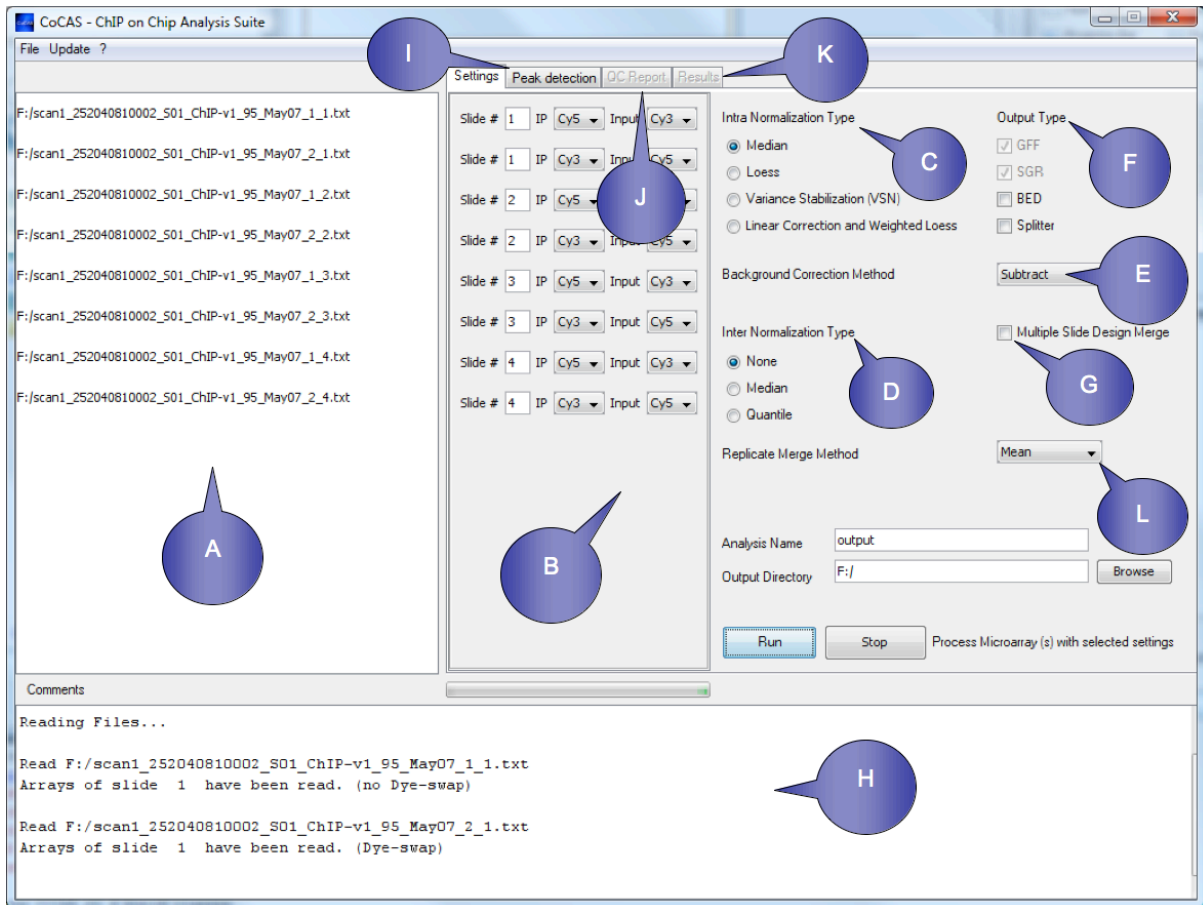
CoCAS - ChIP on Chip Analysis Suite

File Update ?

I

K

Settings Peak detection QC Report Results

F:/scan1_252040810002_S01_ChIP-v1_95_May07_1_1.txt

F:/scan1_252040810002_S01_ChIP-v1_95_May07_2_1.txt

F:/scan1_252040810002_S01_ChIP-v1_95_May07_1_2.txt

F:/scan1_252040810002_S01_ChIP-v1_95_May07_2_2.txt

F:/scan1_252040810002_S01_ChIP-v1_95_May07_1_3.txt

F:/scan1_252040810002_S01_ChIP-v1_95_May07_2_3.txt

F:/scan1_252040810002_S01_ChIP-v1_95_May07_1_4.txt

F:/scan1_252040810002_S01_ChIP-v1_95_May07_2_4.txt

A

Slide # 1 IP Cy5 Input Cy3

Slide # 1 IP Cy3 Input Cy5

Slide # 2 IP Cy5 Input

Slide # 2 IP Cy3 Input Cy5

Slide # 3 IP Cy5 Input Cy3

Slide # 3 IP Cy3 Input Cy5

Slide # 4 IP Cy5 Input Cy3

Slide # 4 IP Cy3 Input Cy5

J

B

Intra Normalization Type

Median

Loess

Variance Stabilization (VSN)

Linear Correction and Weighted Loess

C

Output Type

GFF

SGR

BED

Splitter

F

Background Correction Method

Subtract

E

Inter Normalization Type

None

Median

Quantile

D

Multiple Slide Design Merge

G

Replicate Merge Method

Mean

L

Analysis Name output

Output Directory F:/

Browse

Run

Stop

Process Microarray (s) with selected settings

Comments

Reading Files...

Read F:/scan1_252040810002_S01_ChIP-v1_95_May07_1_1.txt
Arrays of slide 1 have been read. (no Dye-swap)

Read F:/scan1_252040810002_S01_ChIP-v1_95_May07_2_1.txt
Arrays of slide 1 have been read. (Dye-swap)

H